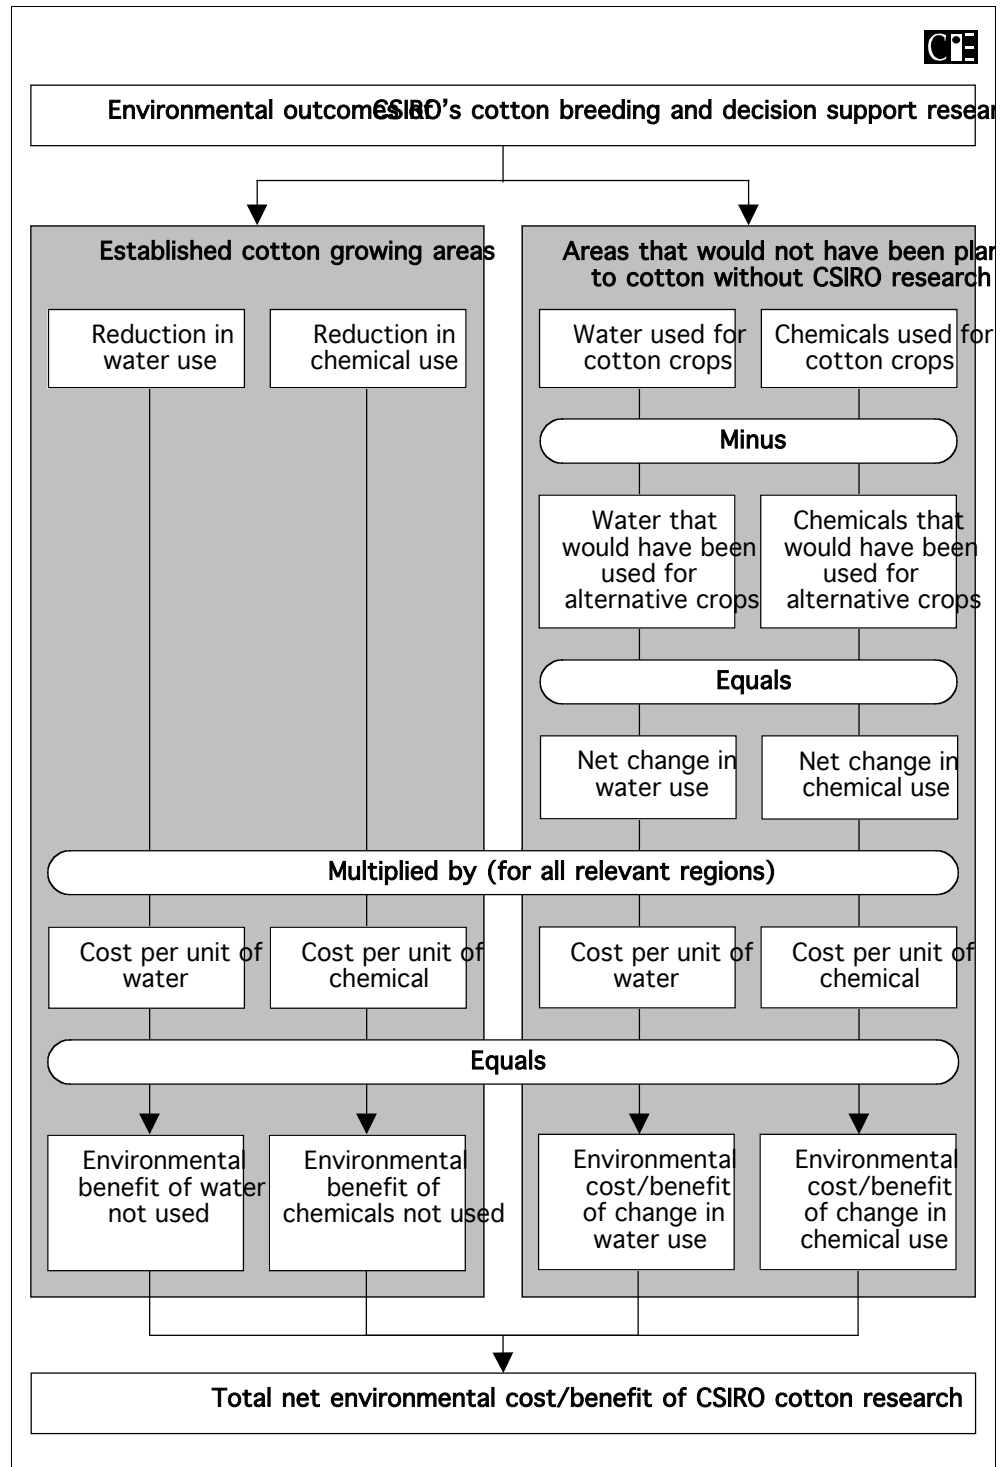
CIE

Environmental outcomes of CSIRO's cotton breeding and decision support resea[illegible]

Established cotton growing areas

Areas that would not have been pla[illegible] to cotton without CSIRO research

Reduction in water use

Reduction in chemical use

Water used for cotton crops

Chemicals used for cotton crops

Minus

Water that would have been used for alternative crops

Chemicals that would have been used for alternative crops

Equals

Net change in water use

Net change in chemical use

Multiplied by (for all relevant regions)

Cost per unit of water

Cost per unit of chemical

Cost per unit of water

Cost per unit of chemical

Equals

Environmental benefit of water not used

Environmental benefit of chemicals not used

Environmental cost/benefit of change in water use

Environmental cost/benefit of change in chemical use

Total net environmental cost/benefit of CSIRO cotton research